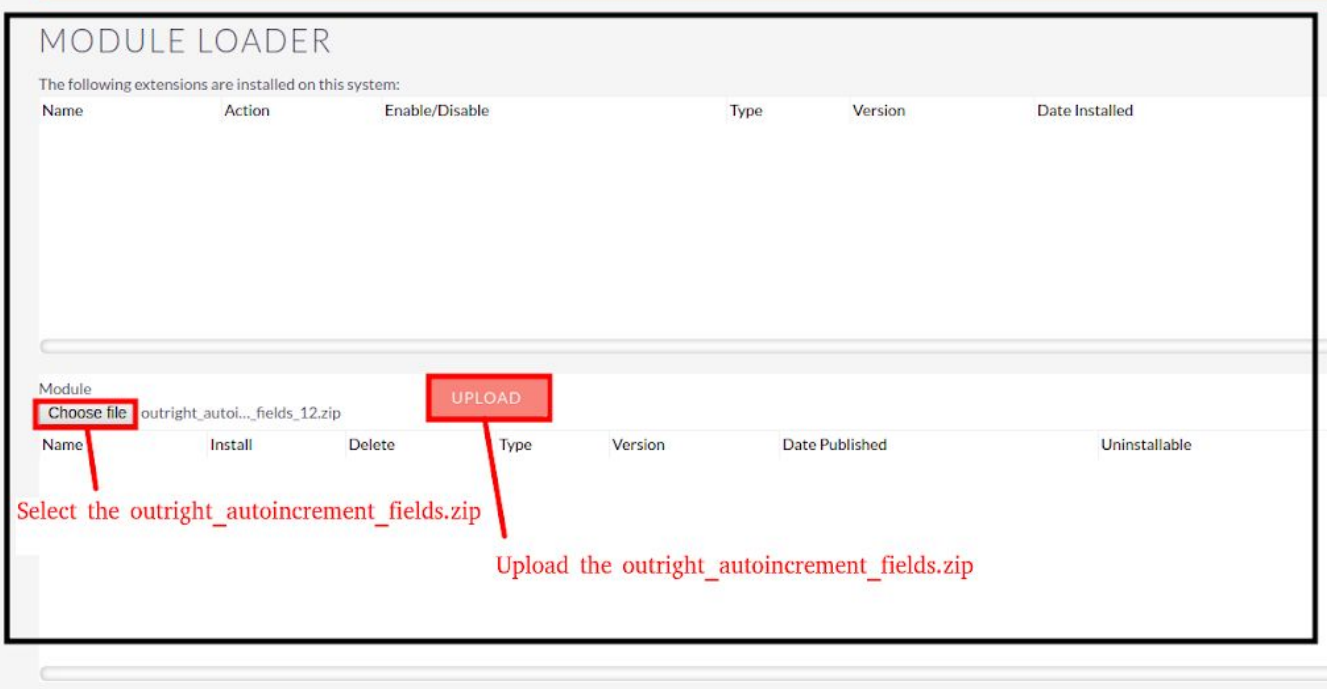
MODULE LOADER

The following extensions are installed on this system:

| Name | Action | Enable/Disable | Type | Version | Date Installed |
|---|---|---|---|---|---|

Module

Choose file outright_autoi..._fields_12.zip

UPLOAD

| Name | Install | Delete | Type | Version | Date Published | Uninstallable |
|---|---|---|---|---|---|---|

Select the outright_autoincrement_fields.zip

Upload the outright_autoincrement_fields.zip